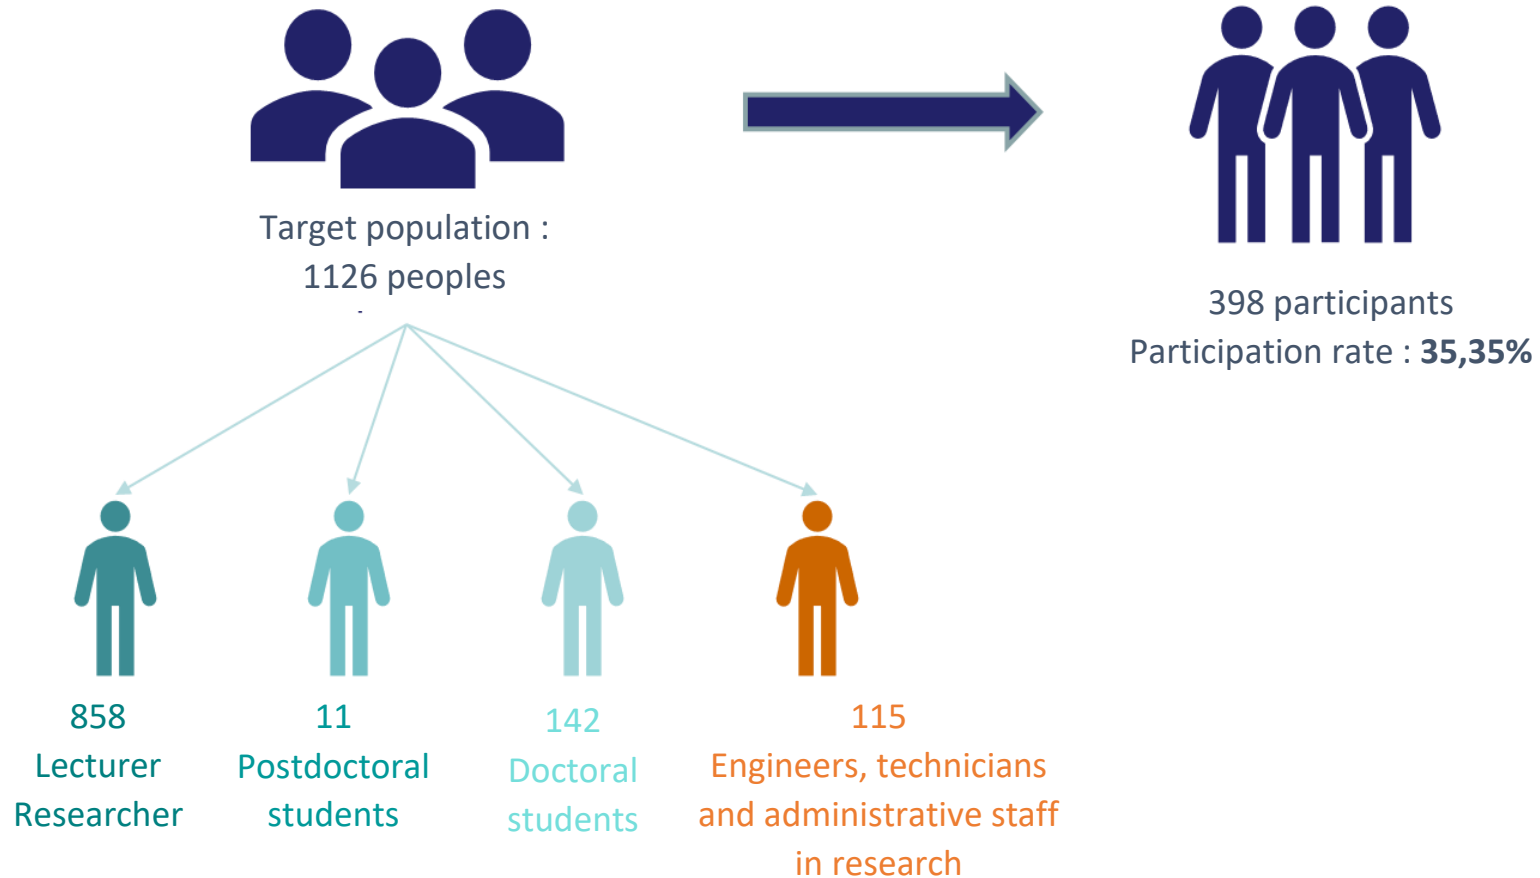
Target population :
1126 peoples

398 participants
Participation rate : **35,35%**

858
Lecturer
Researcher

11
Postdoctoral
students

142
Doctoral
students

115
Engineers, technicians
and administrative staff
in research